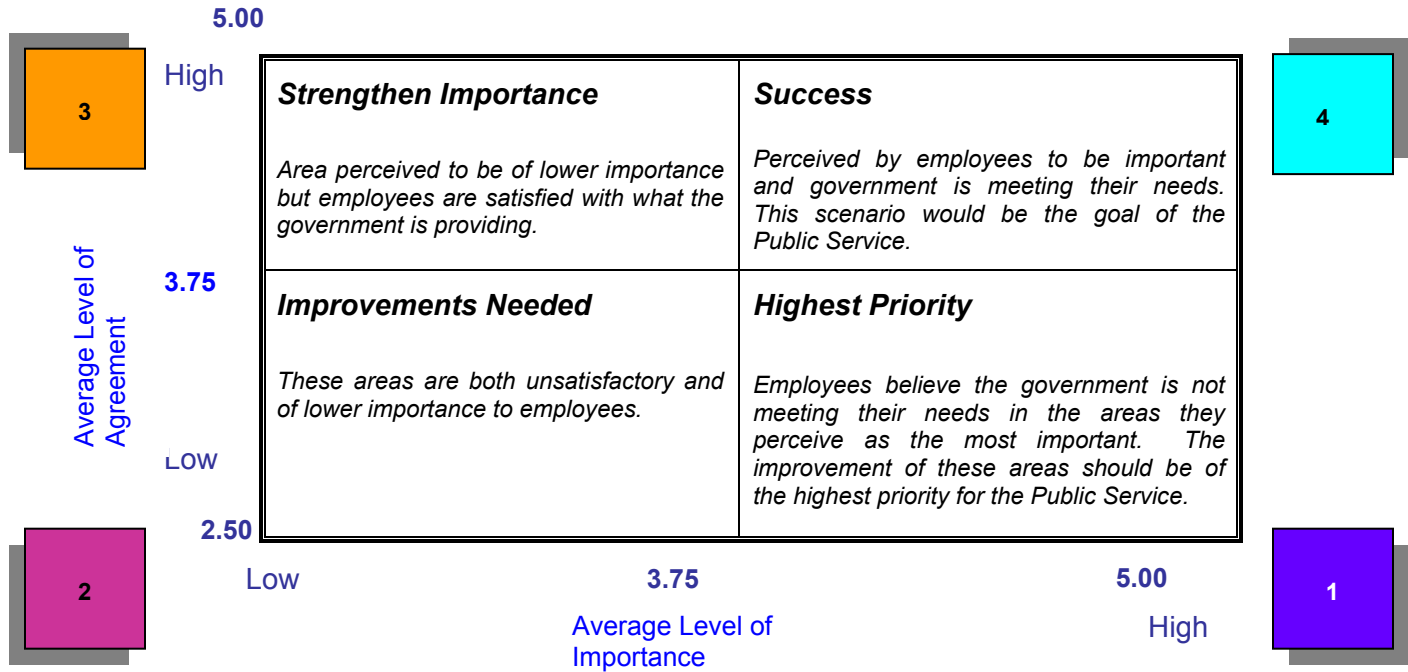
5.00

3

High

Strengthen Importance

Area perceived to be of lower importance but employees are satisfied with what the government is providing.

Success

Perceived by employees to be important and government is meeting their needs. This scenario would be the goal of the Public Service.

4

Average Level of Agreement

3.75

Improvements Needed

These areas are both unsatisfactory and of lower importance to employees.

Highest Priority

Employees believe the government is not meeting their needs in the areas they perceive as the most important. The improvement of these areas should be of the highest priority for the Public Service.

Low

2.50

2

Low

3.75

5.00

1

Average Level of Importance

High